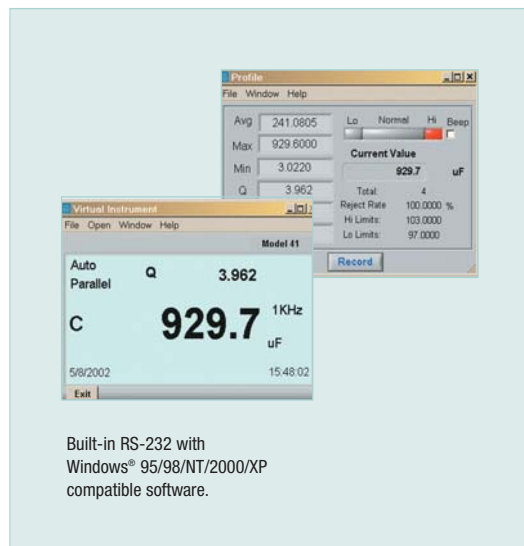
Profile
File Window Help
Avg 241.0805
Max 929.6000
Min 3.0220
Q 3.962
Lo Normal Hi Beep
Current Value
929.7 uF
Total: 4
Reject Rate 100.0000 %
Hi Limits: 103.0000
Lo Limits: 97.0000
Record

Virtual Instrument
File Open Window Help
Model 41
Auto
Parallel
Q 3.962
C 929.7 1KHz uF
5/8/2002 15:48:02
Exit

Built-in RS-232 with Windows® 95/98/NT/2000/XP compatible software.